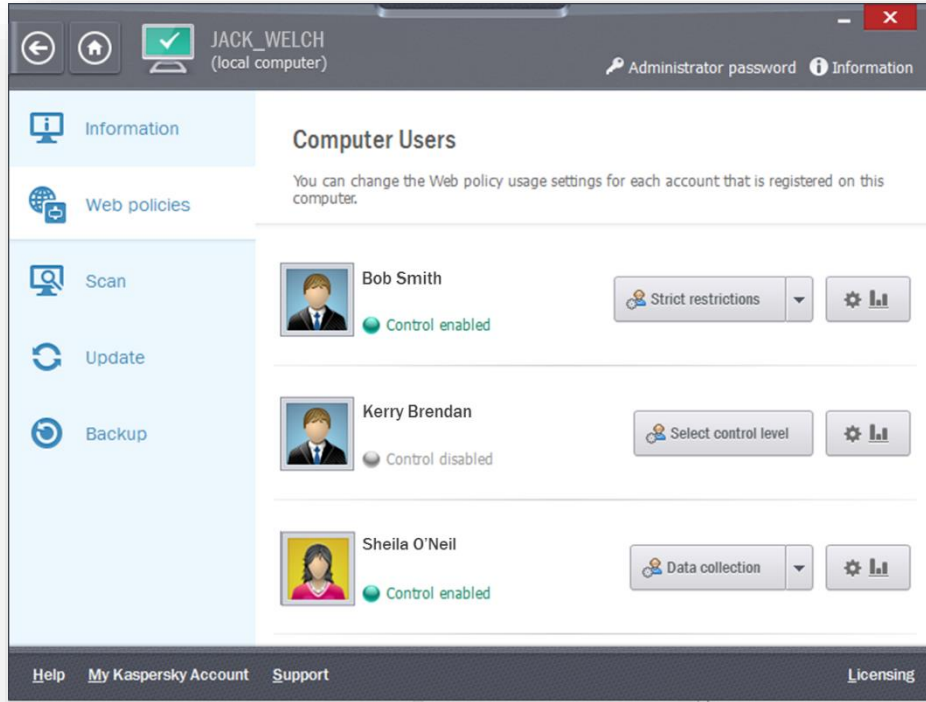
JACK_WELCH
(local computer)

Administrator password
Information

Information
Web policies
Scan
Update
Backup

Computer Users

You can change the Web policy usage settings for each account that is registered on this computer.

Bob Smith
Control enabled
Strict restrictions

Kerry Brendan
Control disabled
Select control level

Sheila O'Neil
Control enabled
Data collection

Help
My Kaspersky Account
Support
Licensing